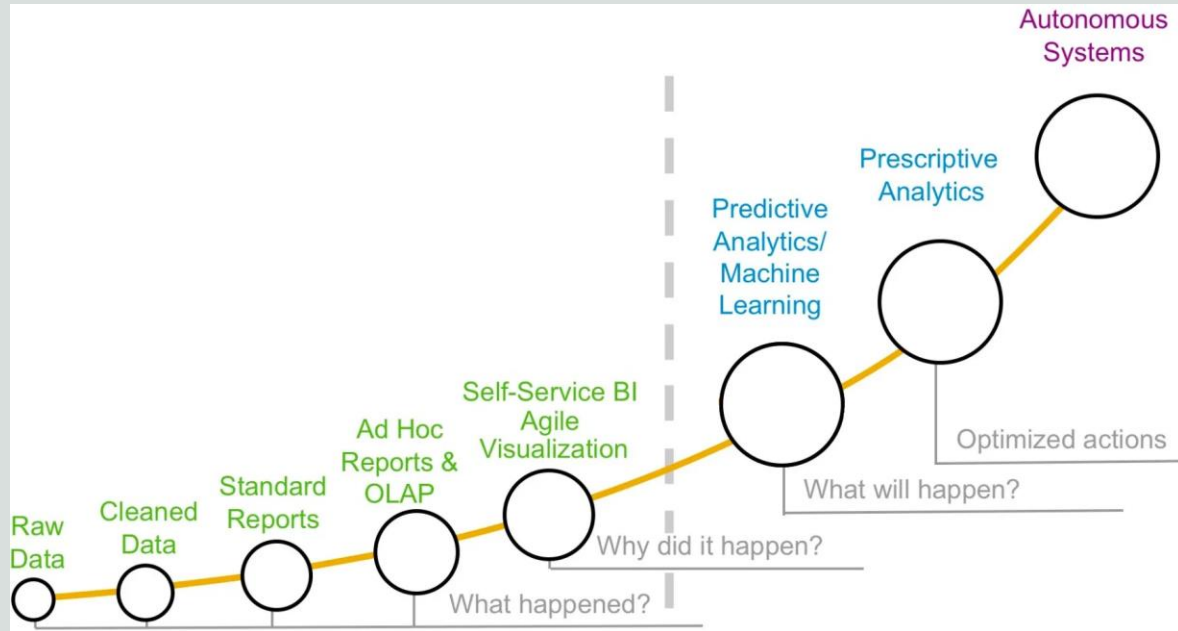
Autonomous Systems

Prescriptive Analytics

Predictive Analytics/ Machine Learning

Self-Service BI Agile Visualization

Ad Hoc Reports & OLAP

Standard Reports

Cleaned Data

Raw Data

Optimized actions

What will happen?

Why did it happen?

What happened?